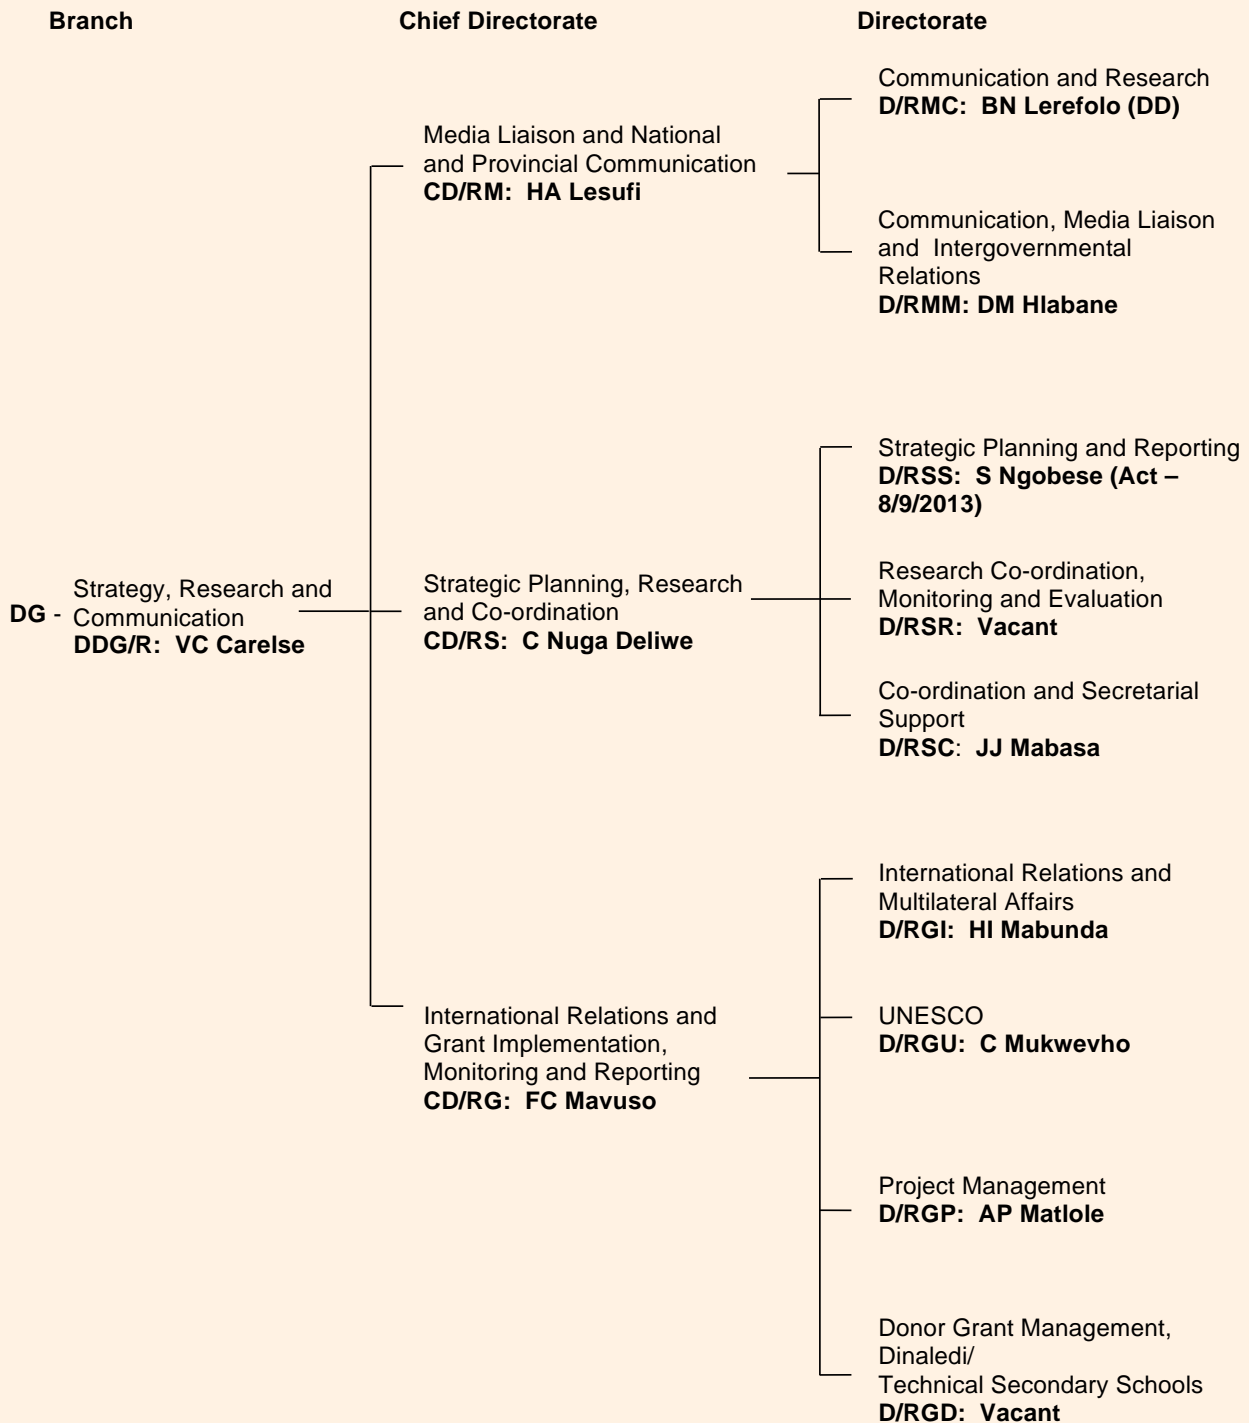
Branch

Chief Directorate

Directorate

DG - Strategy, Research and Communication
DDG/R: VC Carelse

Media Liaison and National and Provincial Communication
CD/RM: HA Lesufi

Communication and Research
D/RMC: BN Lerefolo (DD)

Communication, Media Liaison and Intergovernmental Relations
D/RMM: DM Hlabane

Strategic Planning, Research and Co-ordination
CD/RS: C Nuga Deliwe

Strategic Planning and Reporting
D/RSS: S Ngobese (Act – 8/9/2013)

Research Co-ordination, Monitoring and Evaluation
D/RSR: Vacant

Co-ordination and Secretarial Support
D/RSC: JJ Mabasa

International Relations and Grant Implementation, Monitoring and Reporting
CD/RG: FC Mavuso

International Relations and Multilateral Affairs
D/RGI: HI Mabunda

UNESCO
D/RGU: C Mukwevho

Project Management
D/RGP: AP Matlole

Donor Grant Management, Dinaledi/
Technical Secondary Schools
D/RGD: Vacant